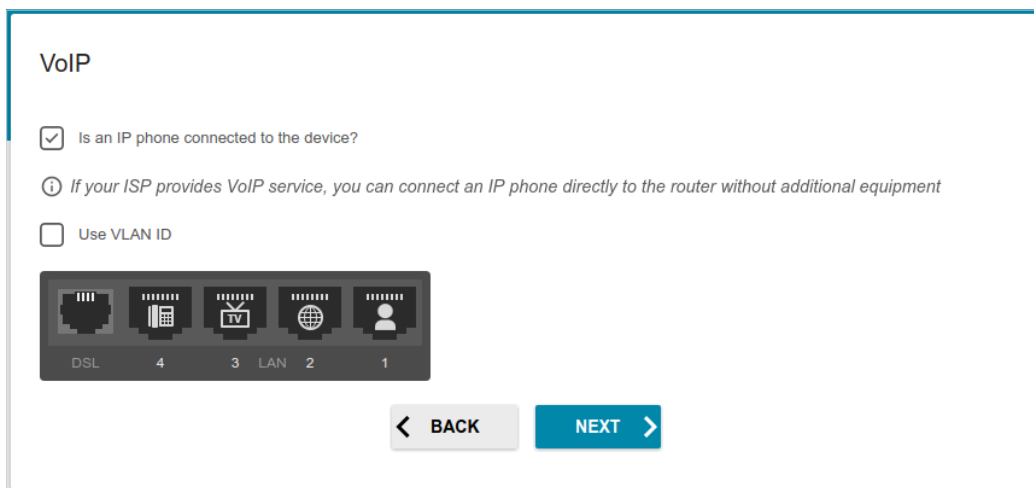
VoIP

Is an IP phone connected to the device?

If your ISP provides VoIP service, you can connect an IP phone directly to the router without additional equipment

Use VLAN ID

TV

DSL 4 3 LAN 2 1

BACK

NEXT